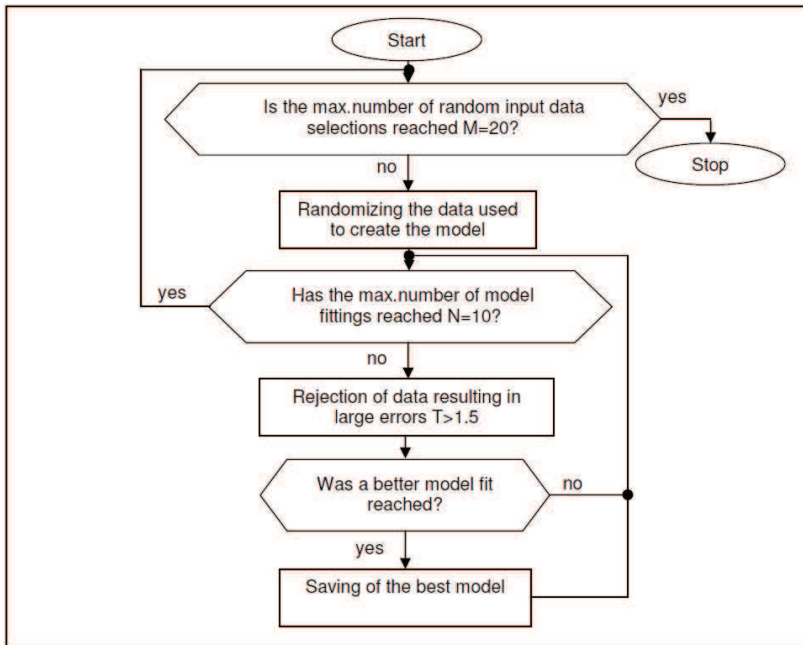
Start

Is the max.number of random input data selections reached M=20?

yes

Stop

no

Randomizing the data used to create the model

yes

Has the max.number of model fittings reached N=10?

no

Rejection of data resulting in large errors T>1.5

Was a better model fit reached?

no

yes

Saving of the best model